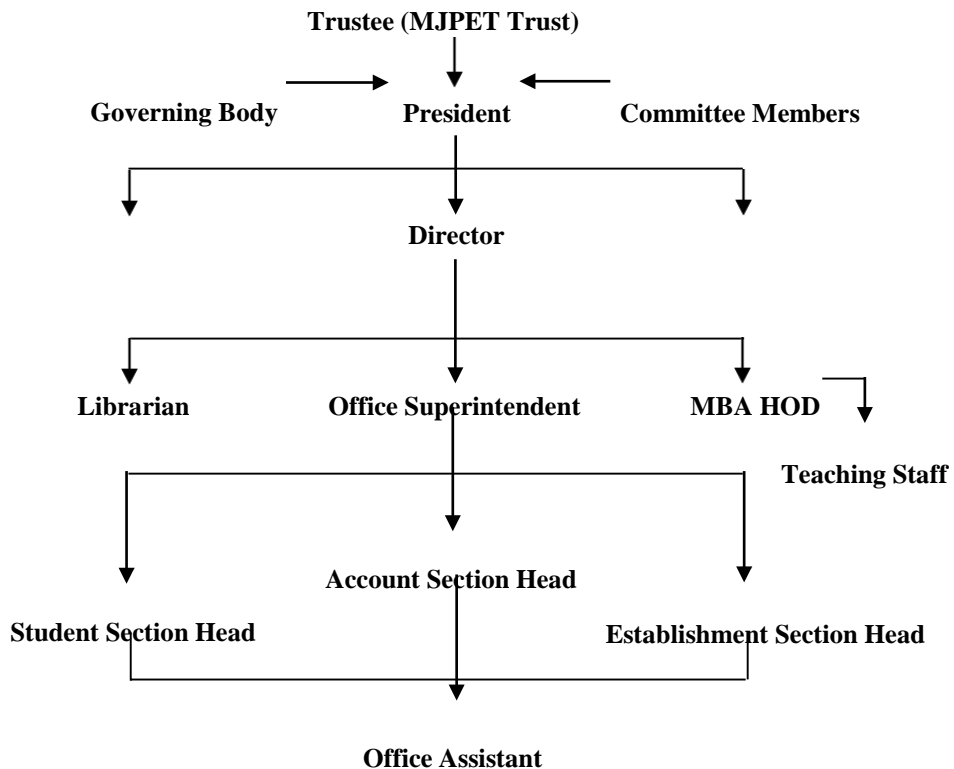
Trustee (MJPET Trust)

Governing Body

President

Committee Members

Director

Librarian

Office Superintendent

MBA HOD

Teaching Staff

Account Section Head

Student Section Head

Establishment Section Head

Office Assistant